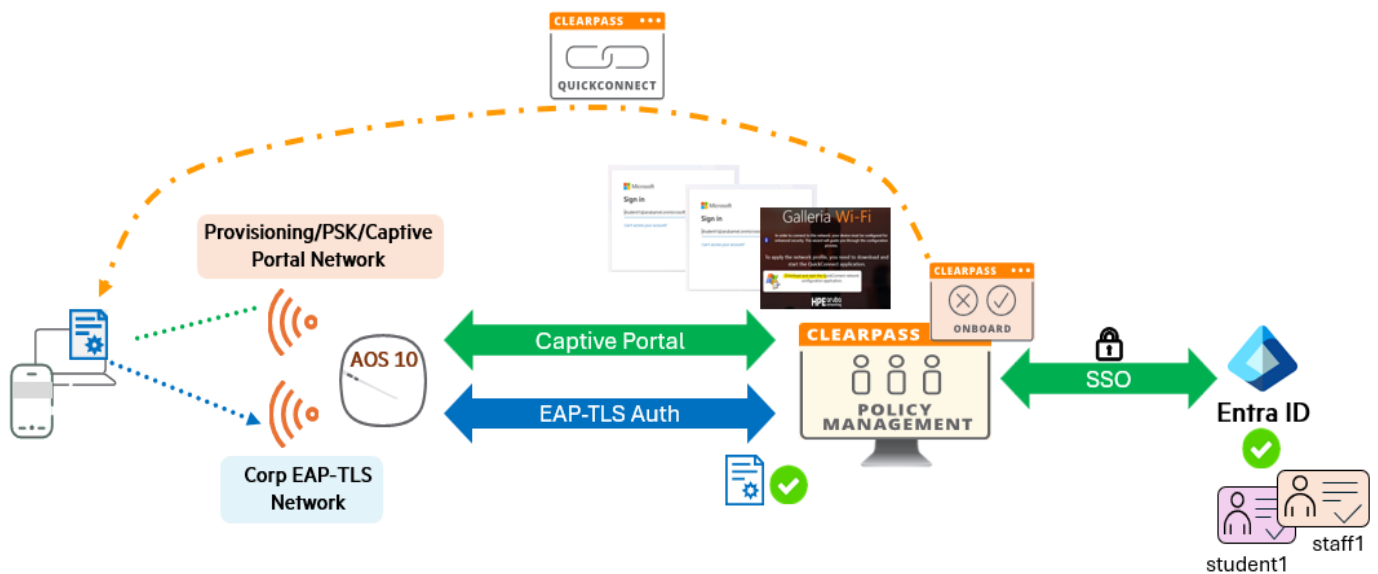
CLEARPASS
QUICKCONNECT

Provisioning/PSK/Captive Portal Network

Microsoft
Sign in
Microsoft
Sign in
Galleria Wi-Fi
To apply the network profile, you need to download and start the QuickConnect application.
HPE aruba

CLEARPASS
ONBOARD

AOS 10

Captive Portal

EAP-TLS Auth

CLEARPASS
POLICY MANAGEMENT

SSO

Entra ID

Corp EAP-TLS Network

student1
staff1